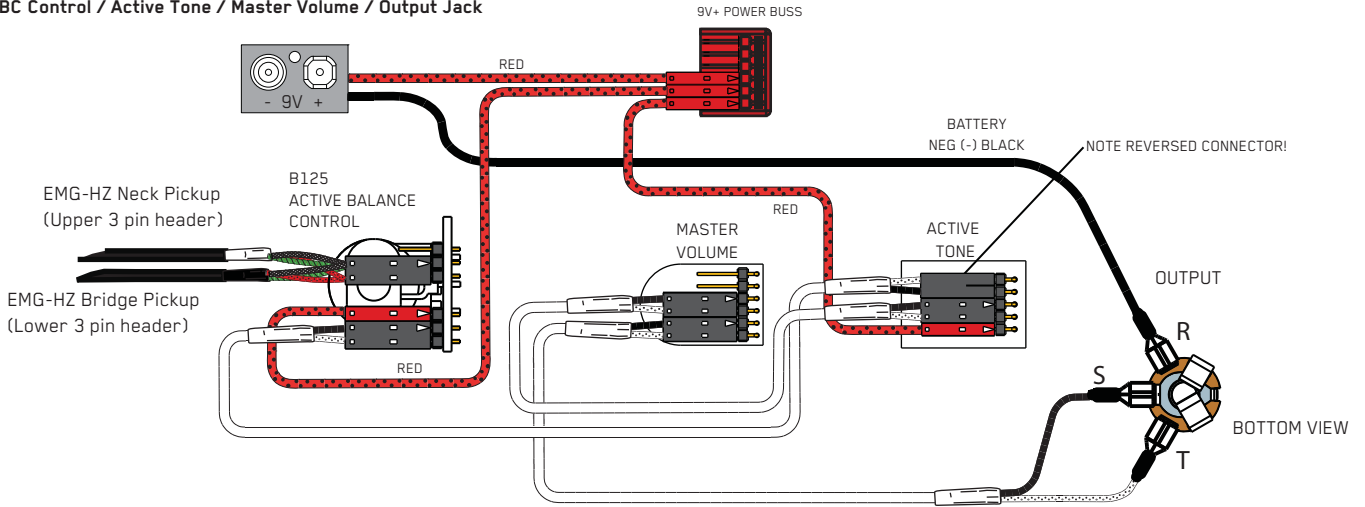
BC Control / Active Tone / Master Volume / Output Jack

9V+ POWER BUSS

- 9V +

RED

BATTERY
NEG (-) BLACK

NOTE REVERSED CONNECTOR!

EMG-HZ Neck Pickup
(Upper 3 pin header)

B125
ACTIVE BALANCE
CONTROL

RED

MASTER
VOLUME

ACTIVE
TONE

OUTPUT

EMG-HZ Bridge Pickup
(Lower 3 pin header)

R

S

RED

BOTTOM VIEW

T